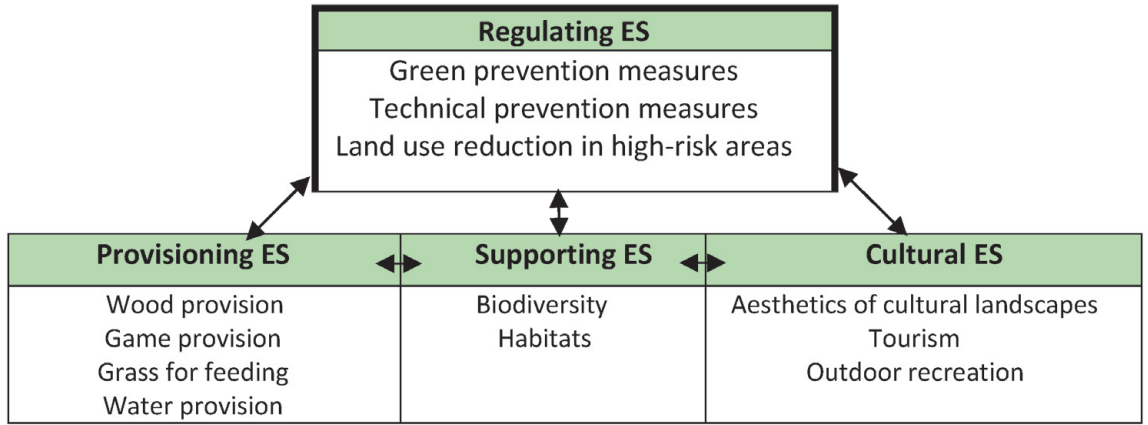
Regulating ES

Green prevention measures
Technical prevention measures
Land use reduction in high-risk areas

Provisioning ES

Wood provision
Game provision
Grass for feeding
Water provision

Supporting ES

Biodiversity
Habitats

Cultural ES

Aesthetics of cultural landscapes
Tourism
Outdoor recreation